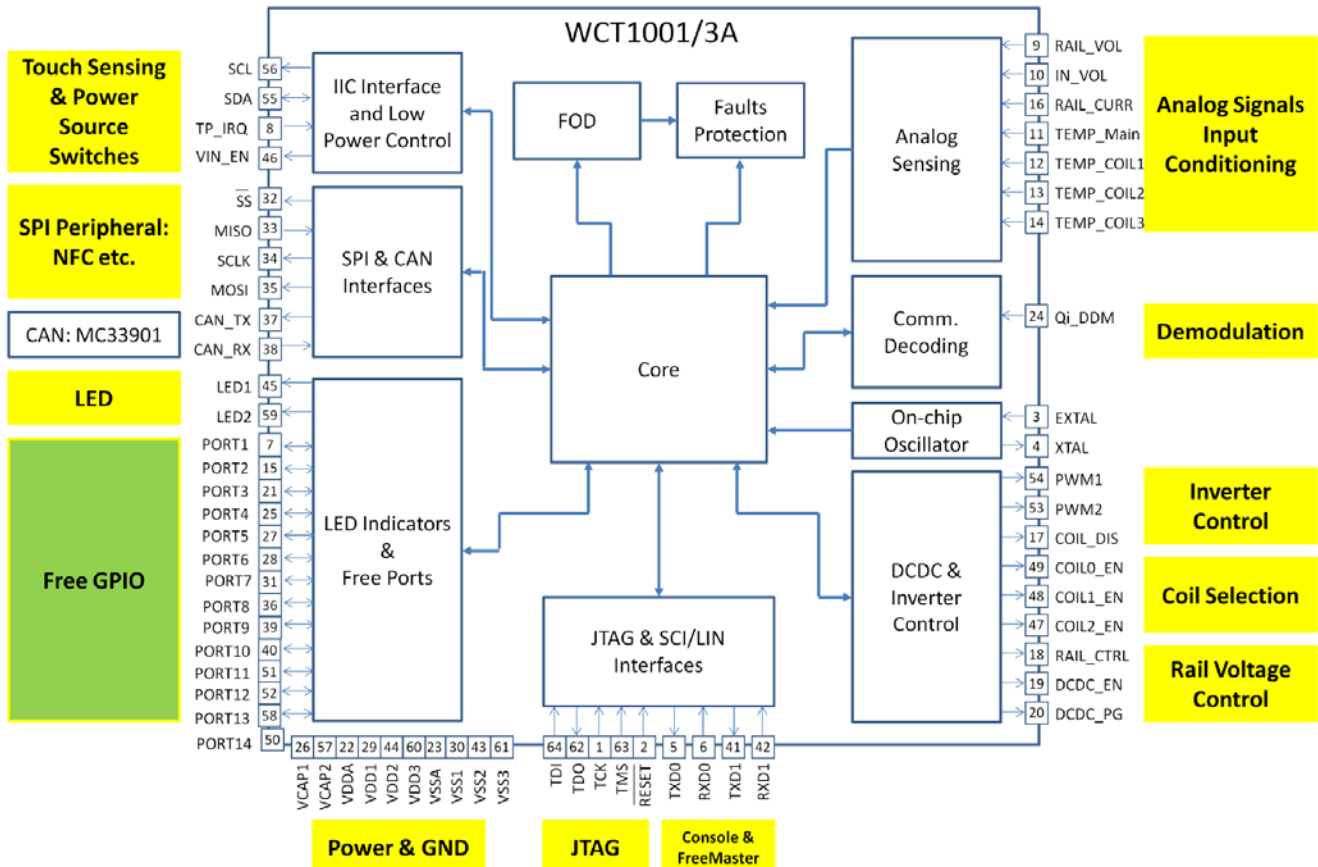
WCT1001/3A

Touch Sensing & Power Source Switches

SCL 56
SDA 55
TP_IRQ 8
VIN_EN 46

IIC Interface and Low Power Control

SPI Peripheral: NFC etc.

$\overline{SS}$ 32
MISO 33
SCLK 34
MOSI 35
CAN_TX 37
CAN_RX 38

CAN: MC33901

SPI & CAN Interfaces

LED

LED1 45
LED2 59

Free GPIO

PORT1 7
PORT2 15
PORT3 21
PORT4 25
PORT5 27
PORT6 28
PORT7 31
PORT8 36
PORT9 39
PORT10 40
PORT11 51
PORT12 52
PORT13 58
PORT14 50

LED Indicators & Free Ports

FOD

Faults Protection

Core

JTAG & SCI/LIN Interfaces

Analog Sensing

9 RAIL_VOL
10 IN_VOL
16 RAIL_CURR
11 TEMP_Main
12 TEMP_COIL1
13 TEMP_COIL2
14 TEMP_COIL3

Analog Signals Input Conditioning

Comm. Decoding

24 Qi_DDM

Demodulation

On-chip Oscillator

3 EXTAL
4 XTAL

DCDC & Inverter Control

54 PWM1
53 PWM2
17 COIL_DIS

Inverter Control

49 COIL0_EN
48 COIL1_EN
47 COIL2_EN

Coil Selection

18 RAIL_CTRL
19 DCDC_EN
20 DCDC_PG

Rail Voltage Control

26 VCAP1
57 VCAP2
22 VDDA
29 VDD1
44 VDD2
60 VDD3
23 VSSA
30 VSS1
43 VSS2
61 VSS3

Power & GND

64 TDI
62 TDO
1 TCK
63 TMS
2 $\overline{RESET}$

JTAG

5 TXD0
6 RXD0
41 TXD1
42 RXD1

Console & FreeMaster